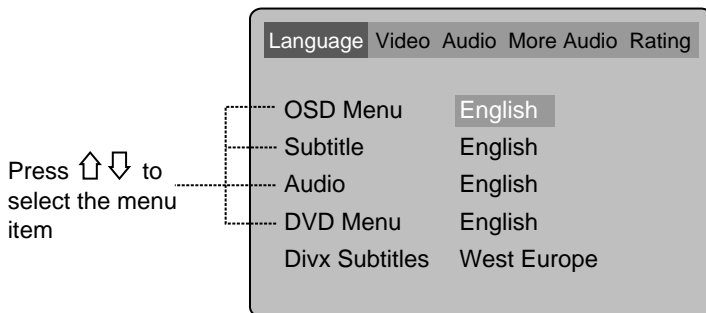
Language Video Audio More Audio Rating

Press ⇧⇩ to select the menu item

| | |
|---|---|
| OSD Menu | English |
| Subtitle | English |
| Audio | English |
| DVD Menu | English |
| Divx Subtitles | West Europe |